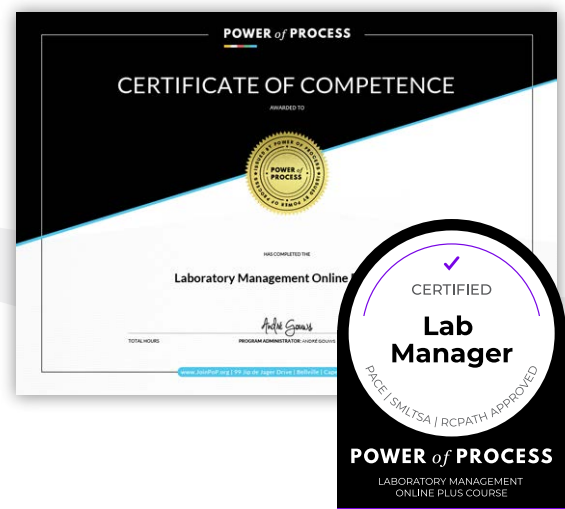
POWER of PROCESS

CERTIFICATE OF COMPETENCE

AWARDED TO

POWER of PROCESS

HAS COMPLETED THE

Laboratory Management Online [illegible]

André Gouws

TOTAL HOURS

PROGRAM ADMINISTRATOR: ANDRÉ GOUWS

www.JoinPoP.org | 99 Jip de Jager Drive | Bellville | Cape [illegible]

CERTIFIED

Lab Manager

PACE | SMLTSA | RCPATH APPROVED

POWER of PROCESS

LABORATORY MANAGEMENT ONLINE PLUS COURSE